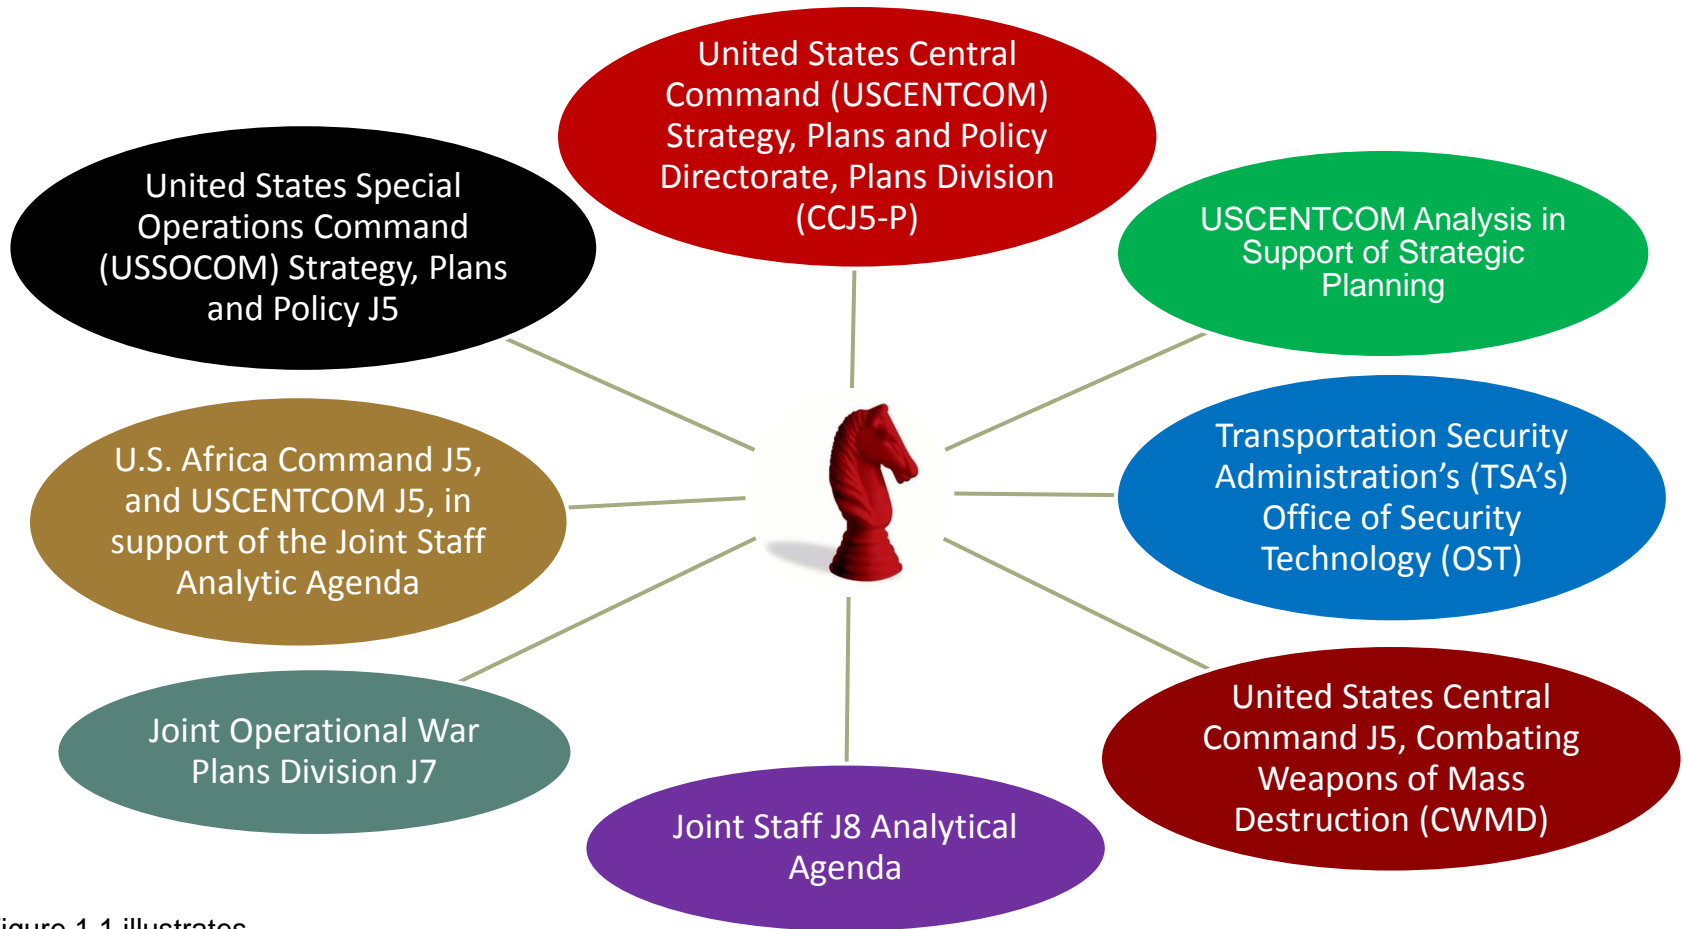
United States Central Command (USCENTCOM) Strategy, Plans and Policy Directorate, Plans Division (CCJ5-P)

USCENTCOM Analysis in Support of Strategic Planning

Transportation Security Administration's (TSA's) Office of Security Technology (OST)

United States Central Command J5, Combating Weapons of Mass Destruction (CWMD)

Joint Staff J8 Analytical Agenda

Joint Operational War Plans Division J7

U.S. Africa Command J5, and USCENTCOM J5, in support of the Joint Staff Analytic Agenda

United States Special Operations Command (USSOCOM) Strategy, Plans and Policy J5

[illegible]igure 1.1 illustrates